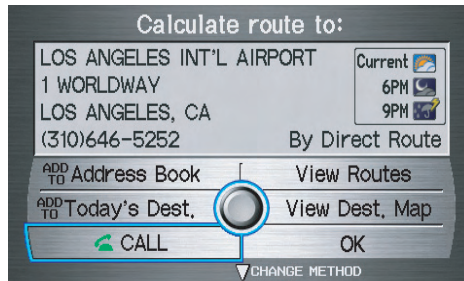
Calculate route to:

LOS ANGELES INT'L AIRPORT
1 WORLDWAY
LOS ANGELES, CA
(310)646-5252

Current
6PM
9PM

By Direct Route

ADD TO Address Book
View Routes
ADD TO Today's Dest.
View Dest. Map
CALL
OK
CHANGE METHOD